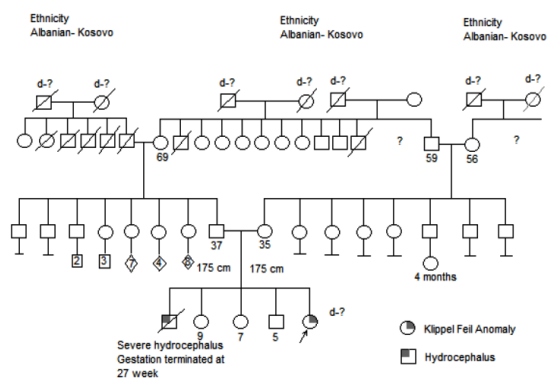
Ethnicity
Albanian- Kosovo

Ethnicity
Albanian- Kosovo

Ethnicity
Albanian- Kosovo

d-?
d-?
d-?
d-?
d-?
d-?
d-?

69
?
59
56
?

2
3
7
4
6
37
35
175 cm
175 cm
4 months

9
7
5
d-?
Severe hydrocephalus
Gestation terminated at 27 week

Klippel Feil Anomaly
Hydrocephalus